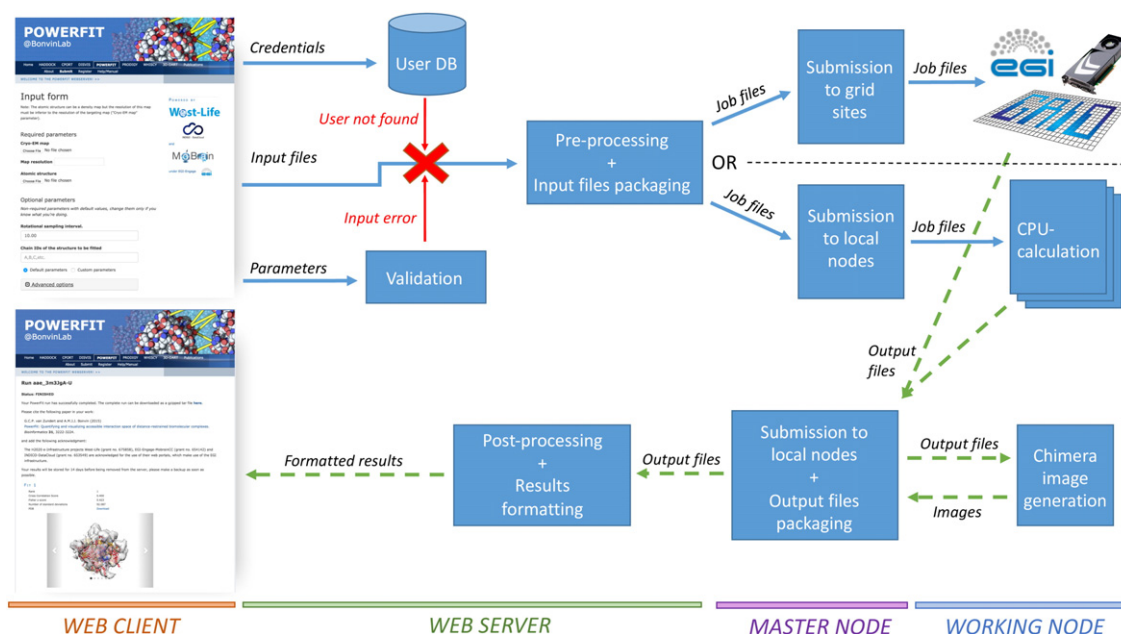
POWERFIT
@BonvinLab

Input form

Required parameters
Cryo-EM map
Map resolution
Atomic structure

Optional parameters
Rotational sampling interval
Chain IDs of the structure to be fitted

Advanced options

Powered by
West-Life
MoBrain

Credentials

User DB

User not found

Input files

Input error

Parameters

Validation

Pre-processing
+
Input files packaging

Job files

Submission to grid sites

Job files

egi

GRID

OR

Job files

Submission to local nodes

Job files

CPU-calculation

Output files

POWERFIT
@BonvinLab

Run aae_3m3JgA-U

Formatted results

Post-processing
+
Results formatting

Output files

Submission to local nodes
+
Output files packaging

Output files

Images

Chimera image generation

WEB CLIENT

WEB SERVER

MASTER NODE

WORKING NODE